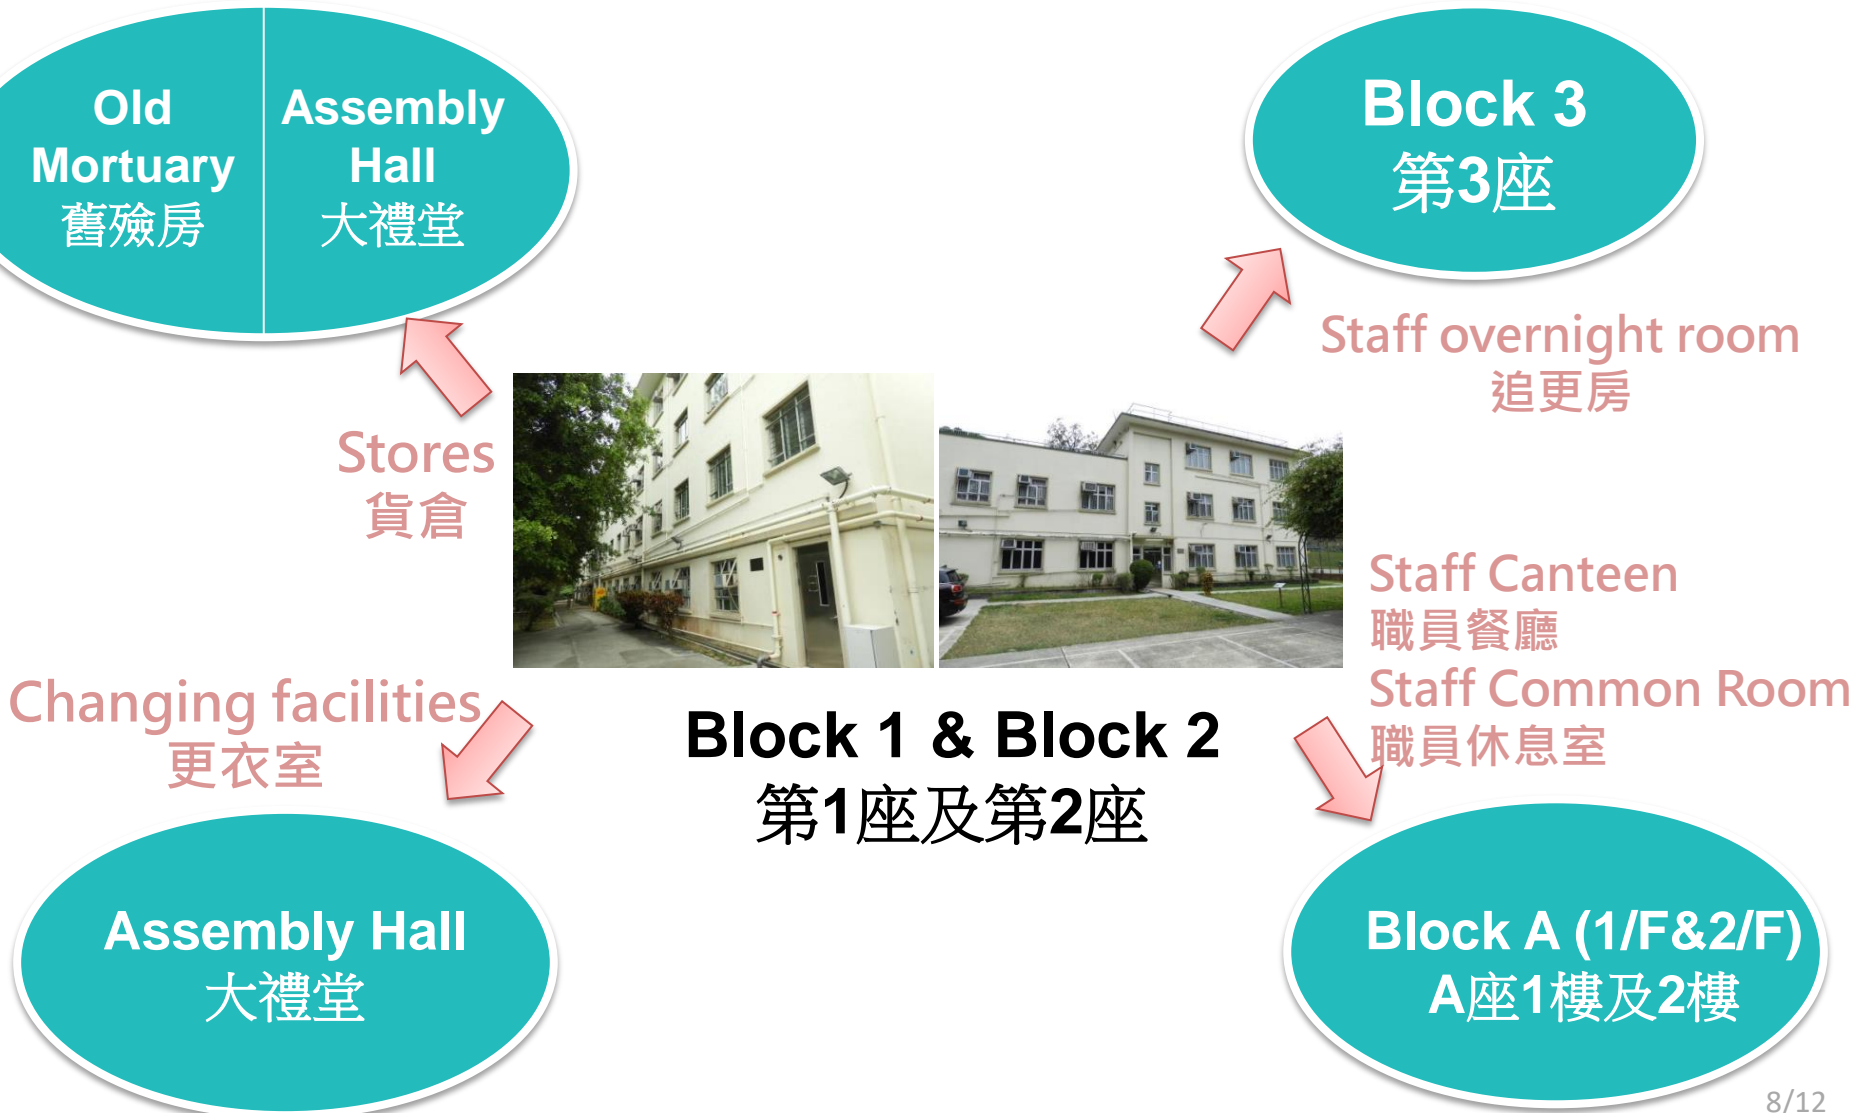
Old Mortuary
舊殮房

Assembly Hall
大禮堂

Block 3
第3座

Staff overnight room
追更房

Stores
貨倉

Staff Canteen
職員餐廳
Staff Common Room
職員休息室

Changing facilities
更衣室

Block 1 & Block 2
第1座及第2座

Assembly Hall
大禮堂

Block A (1/F&2/F)
A座1樓及2樓

8/12